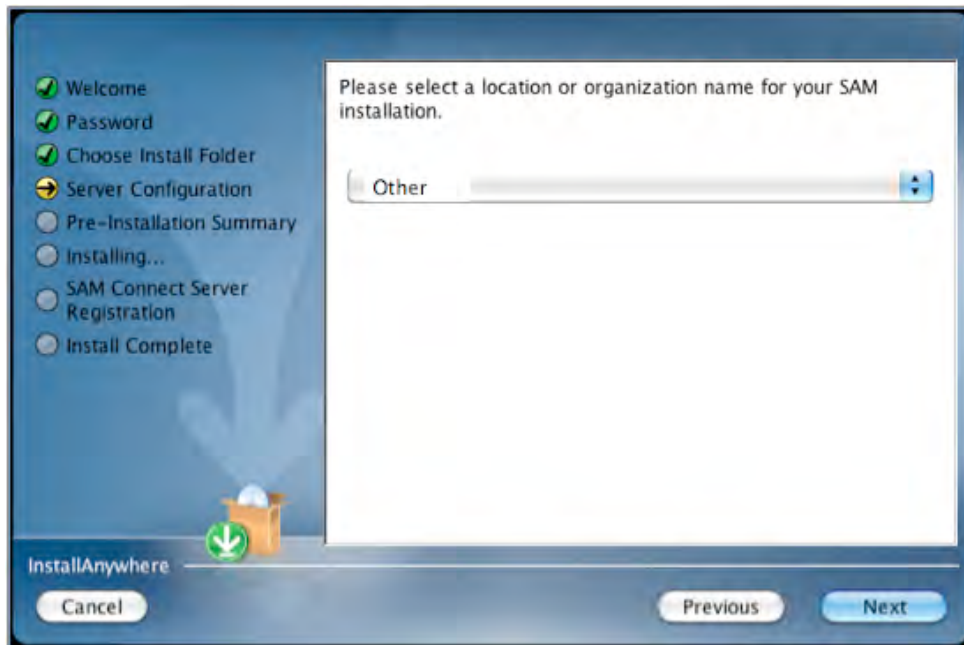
Welcome
Password
Choose Install Folder
Server Configuration
Pre-Installation Summary
Installing...
SAM Connect Server Registration
Install Complete

Please select a location or organization name for your SAM installation.

Other

InstallAnywhere

Cancel

Previous

Next